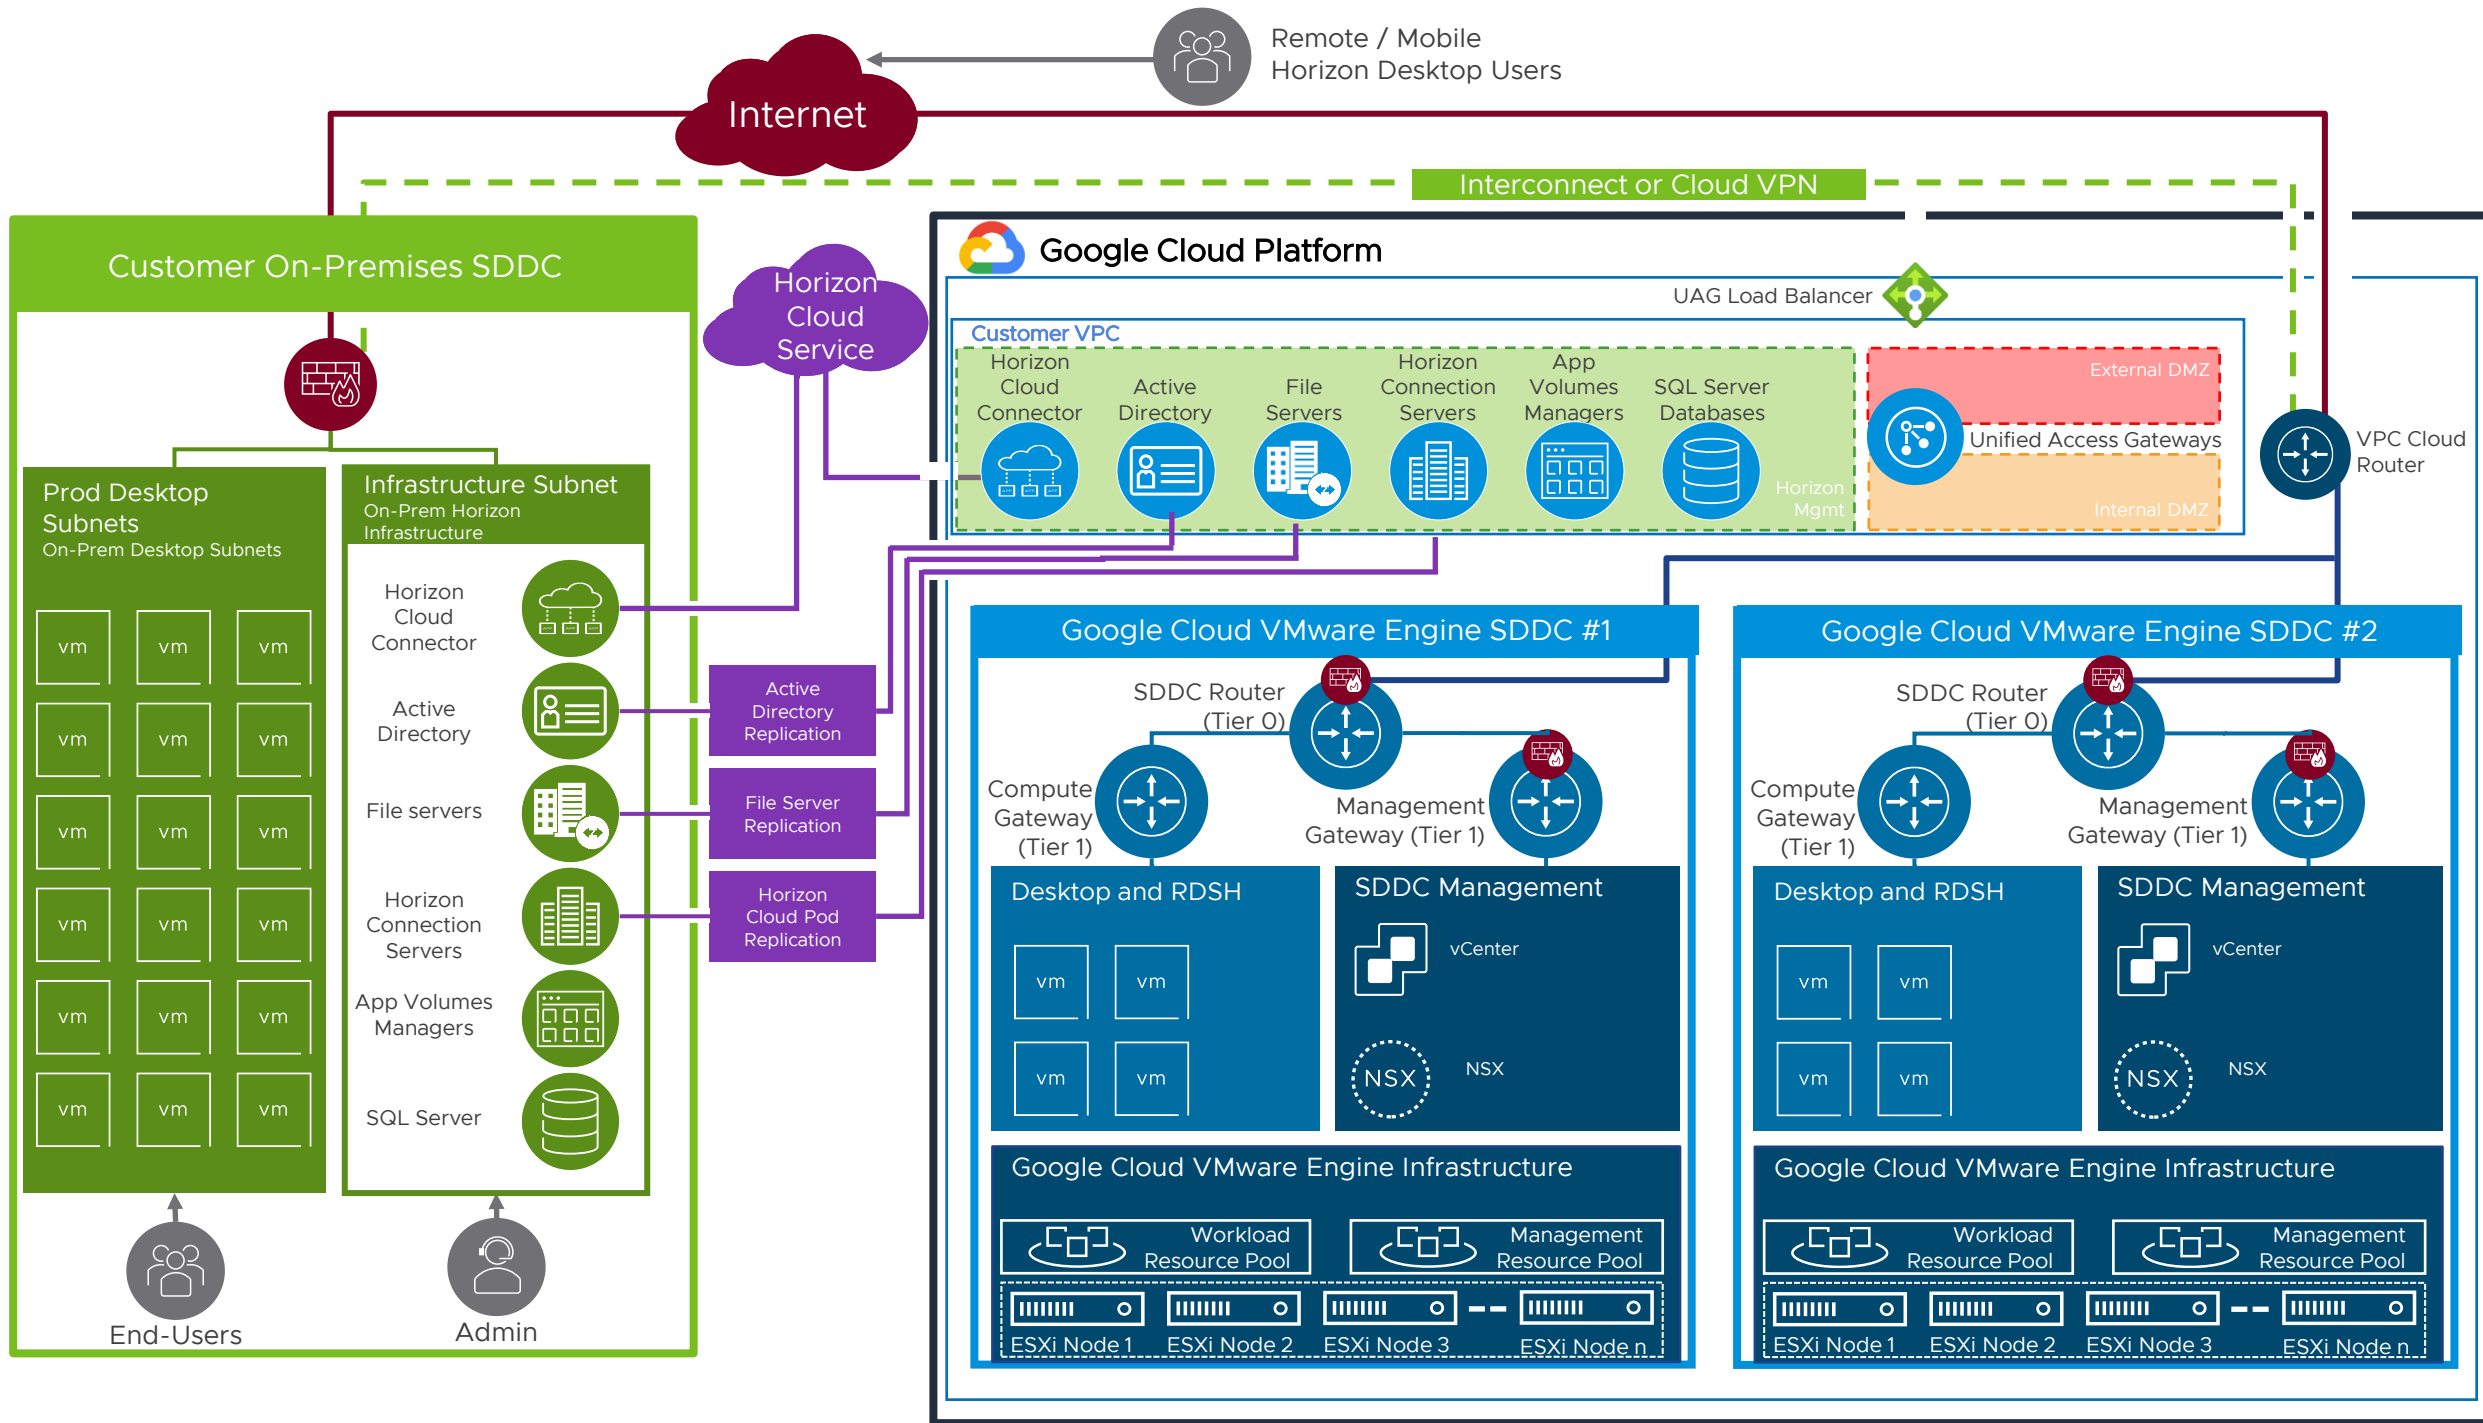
Remote / Mobile
Horizon Desktop Users

Internet

Interconnect or Cloud VPN

Customer On-Premises SDDC

Horizon Cloud Service

Google Cloud Platform

UAG Load Balancer

Customer VPC

Horizon Cloud Connector

Active Directory

File Servers

Horizon Connection Servers

App Volumes Managers

SQL Server Databases

Horizon Mgmt

External DMZ

Unified Access Gateways

Internal DMZ

VPC Cloud Router

Prod Desktop Subnets
On-Prem Desktop Subnets

vm vm vm
vm vm vm
vm vm vm
vm vm vm
vm vm vm
vm vm vm

Infrastructure Subnet
On-Prem Horizon Infrastructure

Horizon Cloud Connector

Active Directory

File servers

Horizon Connection Servers

App Volumes Managers

SQL Server

Active Directory Replication

File Server Replication

Horizon Cloud Pod Replication

End-Users

Admin

Google Cloud VMware Engine SDDC #1

SDDC Router (Tier 0)

Compute Gateway (Tier 1)

Management Gateway (Tier 1)

Desktop and RDSH

vm vm
vm vm

SDDC Management

vCenter

NSX

NSX

Google Cloud VMware Engine Infrastructure

Workload Resource Pool

Management Resource Pool

ESXi Node 1 ESXi Node 2 ESXi Node 3 ESXi Node n

Google Cloud VMware Engine SDDC #2

SDDC Router (Tier 0)

Compute Gateway (Tier 1)

Management Gateway (Tier 1)

Desktop and RDSH

vm vm
vm vm

SDDC Management

vCenter

NSX

NSX

Google Cloud VMware Engine Infrastructure

Workload Resource Pool

Management Resource Pool

ESXi Node 1 ESXi Node 2 ESXi Node 3 ESXi Node n